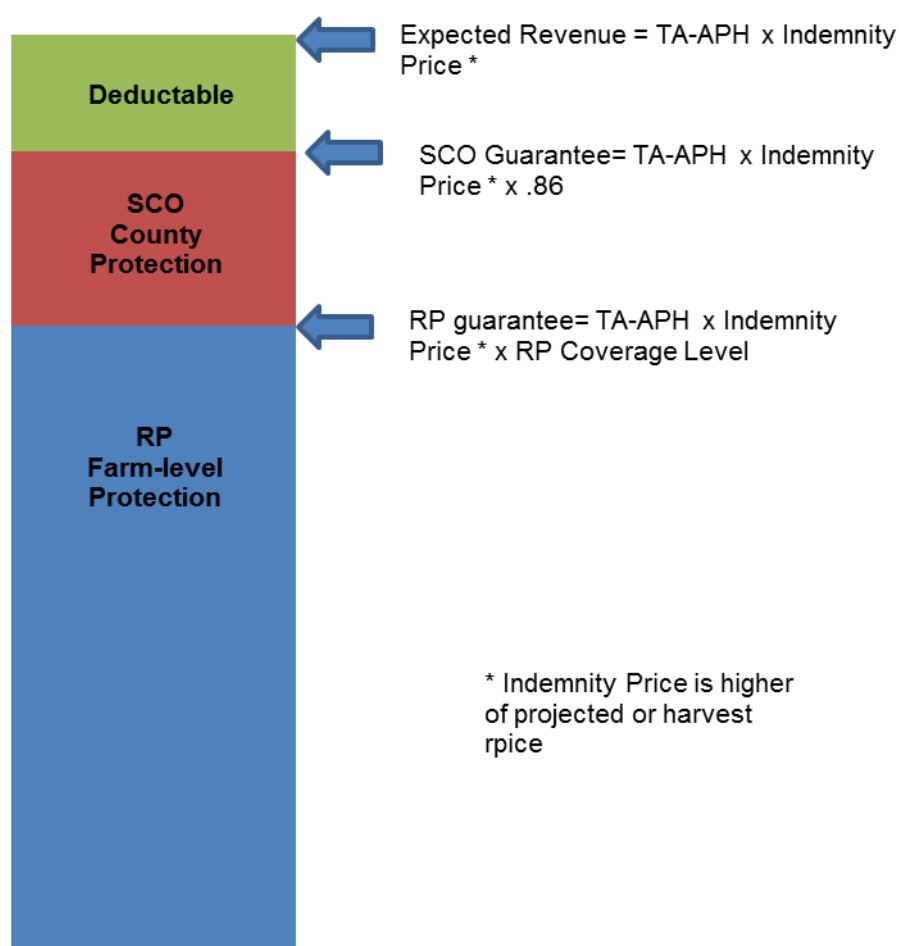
Deductable

Expected Revenue = TA-APH x Indemnity Price *

SCO County Protection

SCO Guarantee= TA-APH x Indemnity Price * x .86

RP guarantee= TA-APH x Indemnity Price * x RP Coverage Level

RP Farm-level Protection

* Indemnity Price is higher of projected or harvest rpice